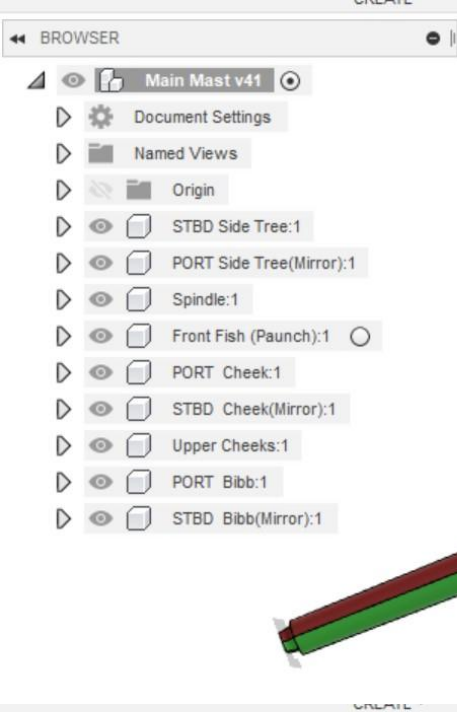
CREATE

BROWSER

Main Mast v41

Document Settings

Named Views

Origin

STBD Side Tree:1

PORT Side Tree(Mirror):1

Spindle:1

Front Fish (Paunch):1

PORT Cheek:1

STBD Cheek(Mirror):1

Upper Cheeks:1

PORT Bibb:1

STBD Bibb(Mirror):1

CREATE